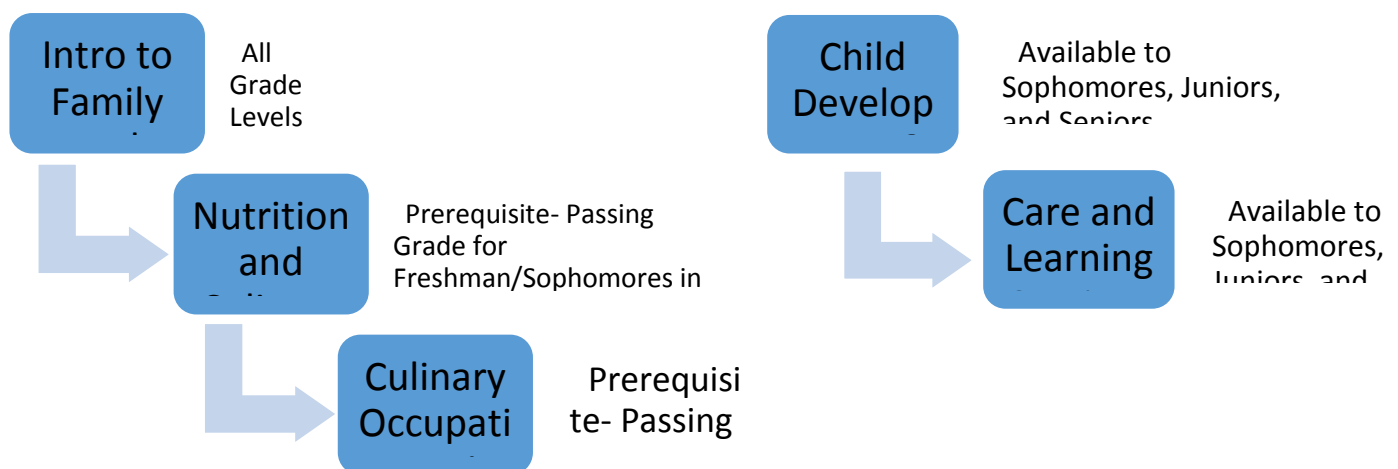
Intro to Family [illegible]

All Grade Levels

Nutrition and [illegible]

Prerequisite- Passing Grade for Freshman/Sophomores in

Culinary Occupati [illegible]

Prerequisi te- Passing

Child Develop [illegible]

Available to Sophomores, Juniors, and Seniors

Care and Learning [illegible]

Available to Sophomores, Juniors, and